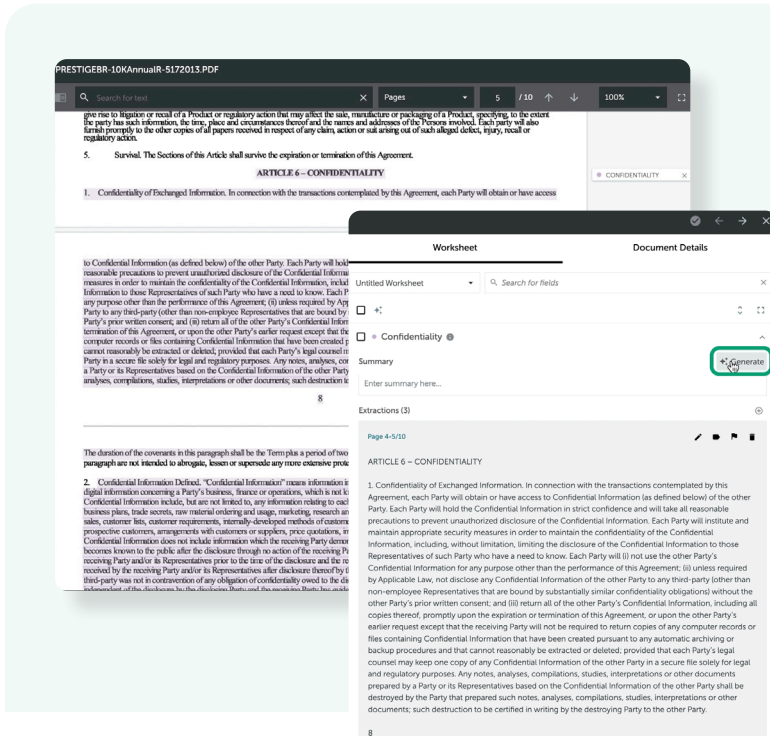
PRESTIGEBR-10KAnnualR-5172013.PDF

Search for text

Pages

5 / 10

100%

give rise to litigation or recall of a Product or regulatory action that may affect the sale, manufacture or packaging of a Product, specifying, to the extent the party has such information, the time, place and circumstances thereof and the names and addresses of the Persons involved. Each party will also furnish promptly to the other copies of all papers received in respect of any claim, action or suit arising out of such alleged defect, injury, recall or regulatory action.

5. Survival. The Sections of this Article shall survive the expiration or termination of this Agreement.

ARTICLE 6 – CONFIDENTIALITY

1. Confidentiality of Exchanged Information. In connection with the transactions contemplated by this Agreement, each Party will obtain or have access

CONFIDENTIALITY

to Confidential Information (as defined below) of the other Party. Each Party will hold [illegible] reasonable precautions to prevent unauthorized disclosure of the Confidential Informa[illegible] measures in order to maintain the confidentiality of the Confidential Information, includ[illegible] Information to those Representatives of such Party who have a need to know. Each P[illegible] any purpose other than the performance of this Agreement; (ii) unless required by App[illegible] Party to any third-party (other than non-employee Representatives that are bound by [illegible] Party's prior written consent; and (iii) return all of the other Party's Confidential Inform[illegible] termination of this Agreement, or upon the other Party's earlier request except that the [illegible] computer records or files containing Confidential Information that have been created p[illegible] cannot reasonably be extracted or deleted; provided that each Party's legal counsel m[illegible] Party in a secure file solely for legal and regulatory purposes. Any notes, analyses, con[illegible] a Party or its Representatives based on the Confidential Information of the other Party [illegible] analyses, compilations, studies, interpretations or other documents; such destruction t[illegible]

8

The duration of the covenants in this paragraph shall be the Term plus a period of two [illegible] paragraph are not intended to abrogate, lessen or supersede any more extensive prote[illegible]

2. Confidential Information Defined. "Confidential Information" means information i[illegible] digital information concerning a Party's business, finance or operations, which is not k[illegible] Confidential Information include, but are not limited to, any information relating to eac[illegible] business plans, trade secrets, raw material ordering and usage, marketing, research an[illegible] sales, customer lists, customer requirements, internally-developed methods of custome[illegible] prospective customers, arrangements with customers or suppliers, price quotations, m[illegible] Confidential Information does not include information which the receiving Party demon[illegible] becomes known to the public after the disclosure through no action of the receiving Pa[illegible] receiving Party and/or its Representatives prior to the time of the disclosure and the re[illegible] received by the receiving Party and/or its Representatives after disclosure thereof by t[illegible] third-party was not in contravention of any obligation of confidentiality owed to the dis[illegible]

Worksheet

Document Details

Untitled Worksheet

Search for fields

Confidentiality

Summary

Generate

Enter summary here...

Extractions (3)

Page 4-5/10

ARTICLE 6 – CONFIDENTIALITY

1. Confidentiality of Exchanged Information. In connection with the transactions contemplated by this Agreement, each Party will obtain or have access to Confidential Information (as defined below) of the other Party. Each Party will hold the Confidential Information in strict confidence and will take all reasonable precautions to prevent unauthorized disclosure of the Confidential Information. Each Party will institute and maintain appropriate security measures in order to maintain the confidentiality of the Confidential Information, including, without limitation, limiting the disclosure of the Confidential Information to those Representatives of such Party who have a need to know. Each Party will (i) not use the other Party's Confidential Information for any purpose other than the performance of this Agreement; (ii) unless required by Applicable Law, not disclose any Confidential Information of the other Party to any third-party (other than non-employee Representatives that are bound by substantially similar confidentiality obligations) without the other Party's prior written consent; and (iii) return all of the other Party's Confidential Information, including all copies thereof, promptly upon the expiration or termination of this Agreement, or upon the other Party's earlier request except that the receiving Party will not be required to return copies of any computer records or files containing Confidential Information that have been created pursuant to any automatic archiving or backup procedures and that cannot reasonably be extracted or deleted; provided that each Party's legal counsel may keep one copy of any Confidential Information of the other Party in a secure file solely for legal and regulatory purposes. Any notes, analyses, compilations, studies, interpretations or other documents prepared by a Party or its Representatives based on the Confidential Information of the other Party shall be destroyed by the Party that prepared such notes, analyses, compilations, studies, interpretations or other documents; such destruction to be certified in writing by the destroying Party to the other Party.

8